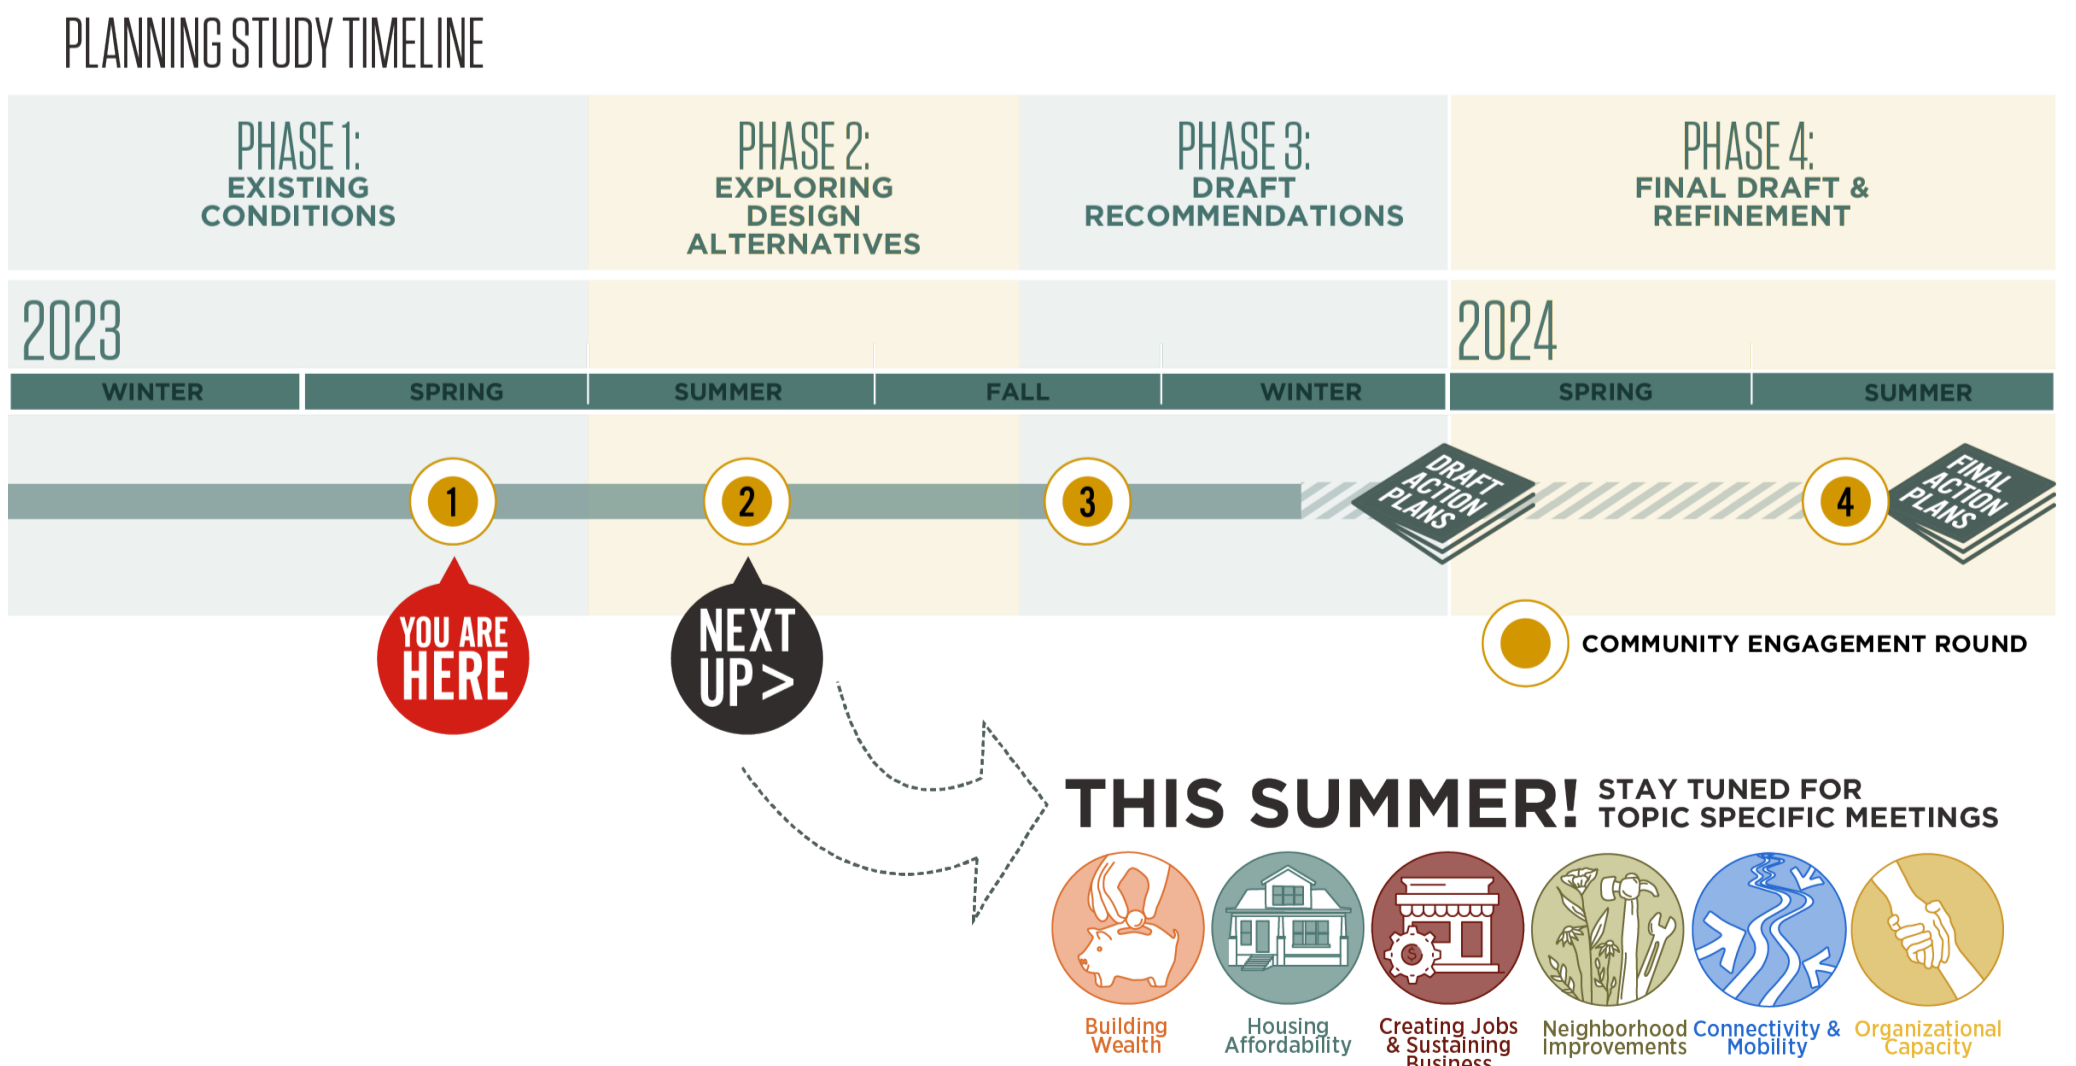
PLANNING STUDY TIMELINE

PHASE 1: EXISTING CONDITIONS

PHASE 2: EXPLORING DESIGN ALTERNATIVES

PHASE 3: DRAFT RECOMMENDATIONS

PHASE 4: FINAL DRAFT & REFINEMENT

2023

2024

WINTER | SPRING | SUMMER | FALL | WINTER | SPRING | SUMMER

1

2

3

DRAFT ACTION PLANS

4

FINAL ACTION PLANS

YOU ARE HERE

NEXT UP >

COMMUNITY ENGAGEMENT ROUND

THIS SUMMER! STAY TUNED FOR TOPIC SPECIFIC MEETINGS

Building Wealth

Housing Affordability

Creating Jobs & Sustaining Business

Neighborhood Improvements

Connectivity & Mobility

Organizational Capacity